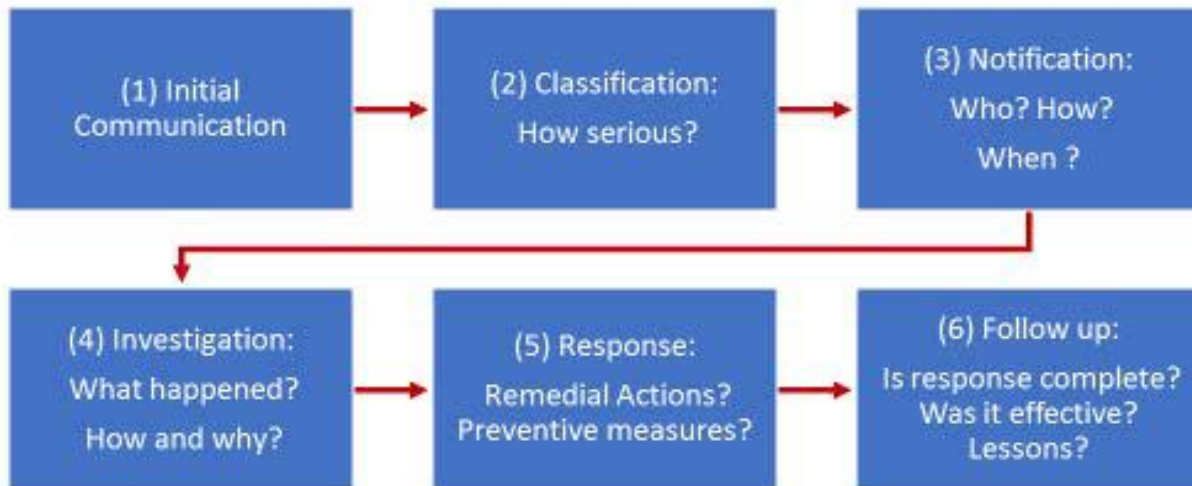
(1) Initial Communication

(2) Classification:
How serious?

(3) Notification:
Who? How?
When ?

(4) Investigation:
What happened?
How and why?

(5) Response:
Remedial Actions?
Preventive measures?

(6) Follow up:
Is response complete?
Was it effective?
Lessons?